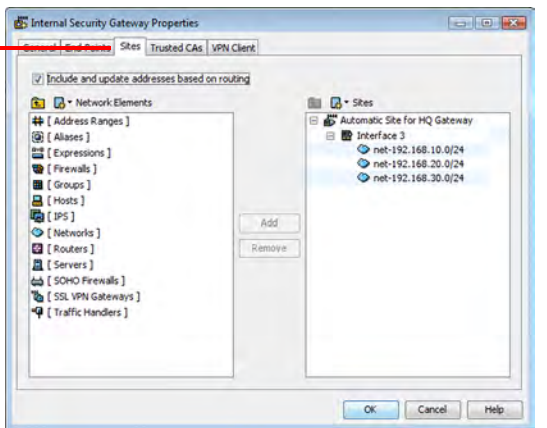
Internal Security Gateway Properties

General | End-Points | Sites | Trusted CAs | VPN Client

Include and update addresses based on routing

Network Elements

[ Address Ranges ]
[ Aliases ]
[ Expressions ]
[ Firewalls ]
[ Groups ]
[ Hosts ]
[ IPS ]
[ Networks ]
[ Routers ]
[ Servers ]
[ SOHO Firewalls ]
[ SSL VPN Gateways ]
[ Traffic Handlers ]

Add
Remove

Sites

Automatic Site for HQ Gateway
Interface 3
net-192.168.10.0/24
net-192.168.20.0/24
net-192.168.30.0/24

OK | Cancel | Help